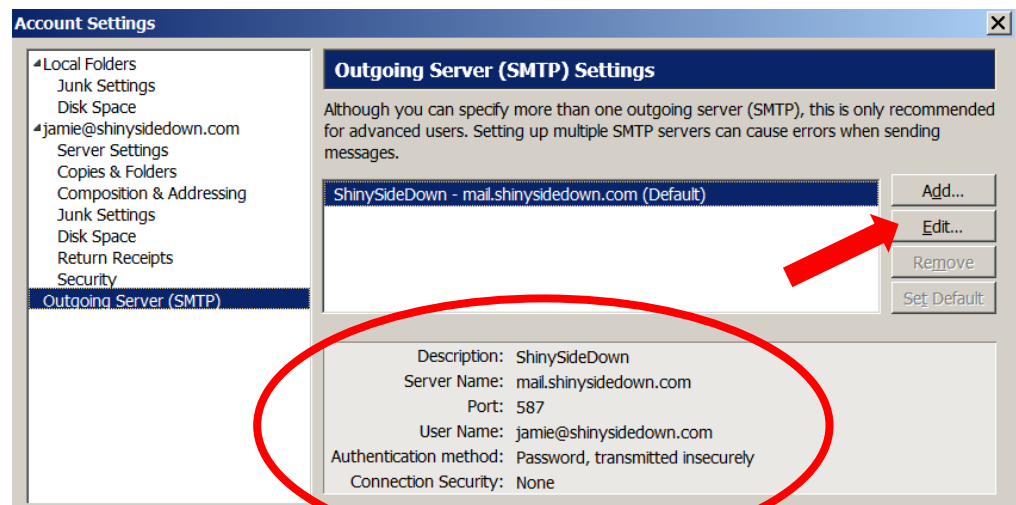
Account Settings

Local Folders
Junk Settings
Disk Space
jamie@shinysidedown.com
Server Settings
Copies & Folders
Composition & Addressing
Junk Settings
Disk Space
Return Receipts
Security
Outgoing Server (SMTP)

Outgoing Server (SMTP) Settings

Although you can specify more than one outgoing server (SMTP), this is only recommended for advanced users. Setting up multiple SMTP servers can cause errors when sending messages.

ShinySideDown - mail.shinysidedown.com (Default)

Add...
Edit...
Remove
Set Default

Description: ShinySideDown
Server Name: mail.shinysidedown.com
Port: 587
User Name: jamie@shinysidedown.com
Authentication method: Password, transmitted insecurely
Connection Security: None